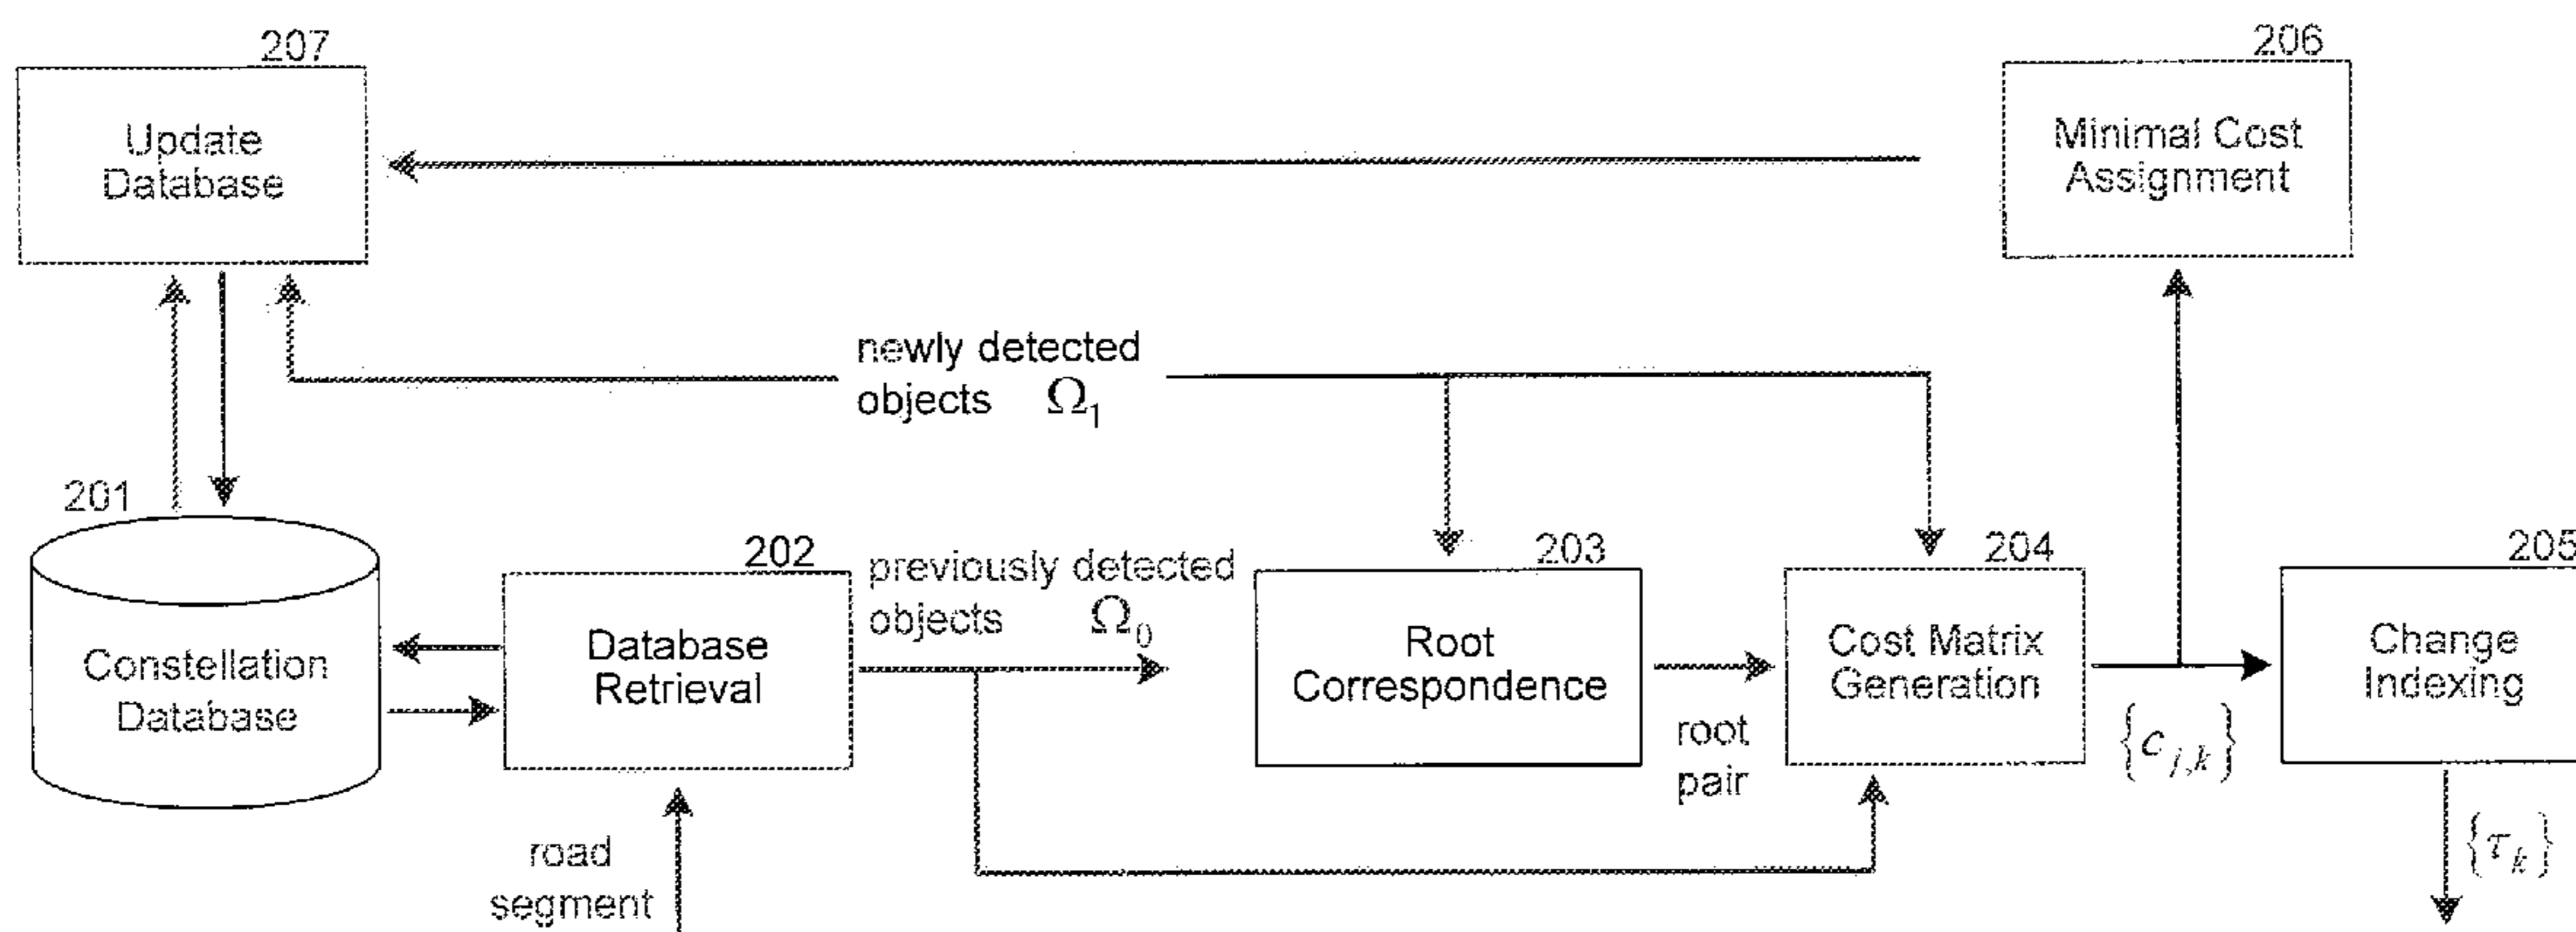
207

Update Database

206

Minimal Cost Assignment

newly detected objects $\Omega_1$

201

Constellation Database

202

Database Retrieval

previously detected objects $\Omega_0$

203

Root Correspondence

204

Cost Matrix Generation

205

Change Indexing

root pair

$\{c_{j,k}\}$

$\{\tau_k\}$

road segment